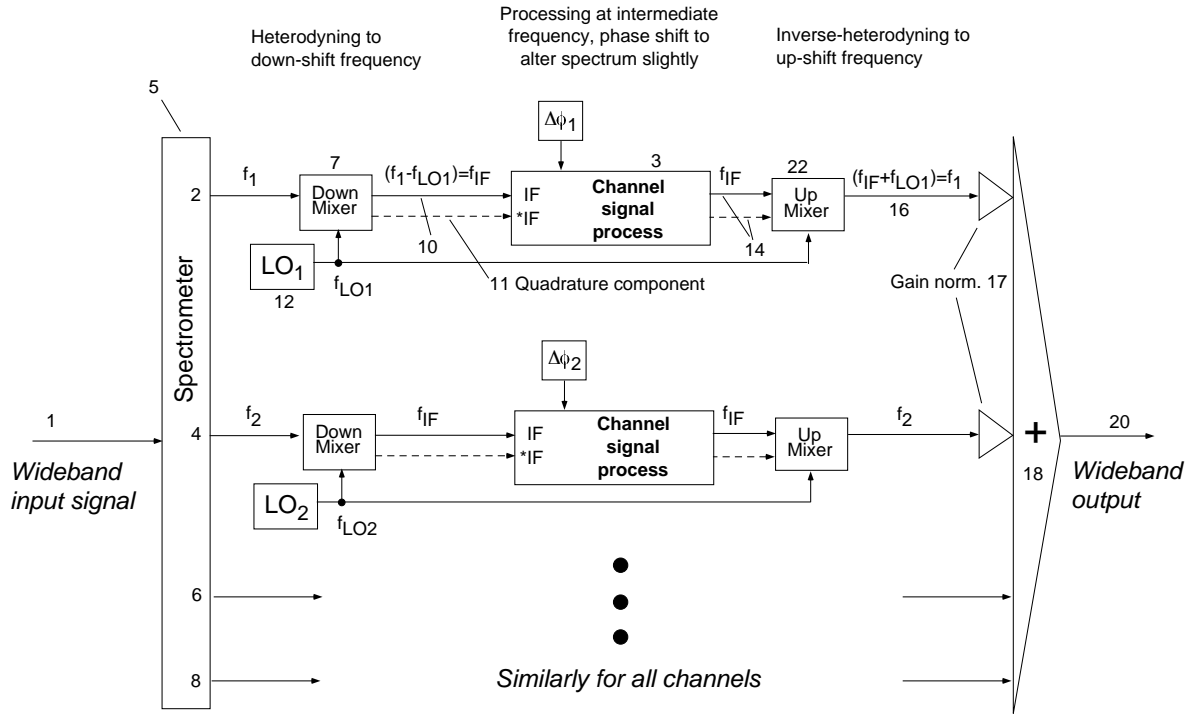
Heterodyning to down-shift frequency

Processing at intermediate frequency, phase shift to alter spectrum slightly

Inverse-heterodyning to up-shift frequency

5

$\Delta\phi_1$

Spectrometer

2

$f_1$

7

Down Mixer

$(f_1-f_{LO1})=f_{IF}$

3

IF

*IF

Channel signal process

$f_{IF}$

22

Up Mixer

$(f_{IF}+f_{LO1})=f_1$

16

10

14

$LO_1$

12

$f_{LO1}$

11 Quadrature component

Gain norm. 17

$\Delta\phi_2$

1

Wideband input signal

4

$f_2$

Down Mixer

$f_{IF}$

IF

*IF

Channel signal process

$f_{IF}$

Up Mixer

$f_2$

+

18

20

Wideband output

$LO_2$

$f_{LO2}$

6

8

Similarly for all channels